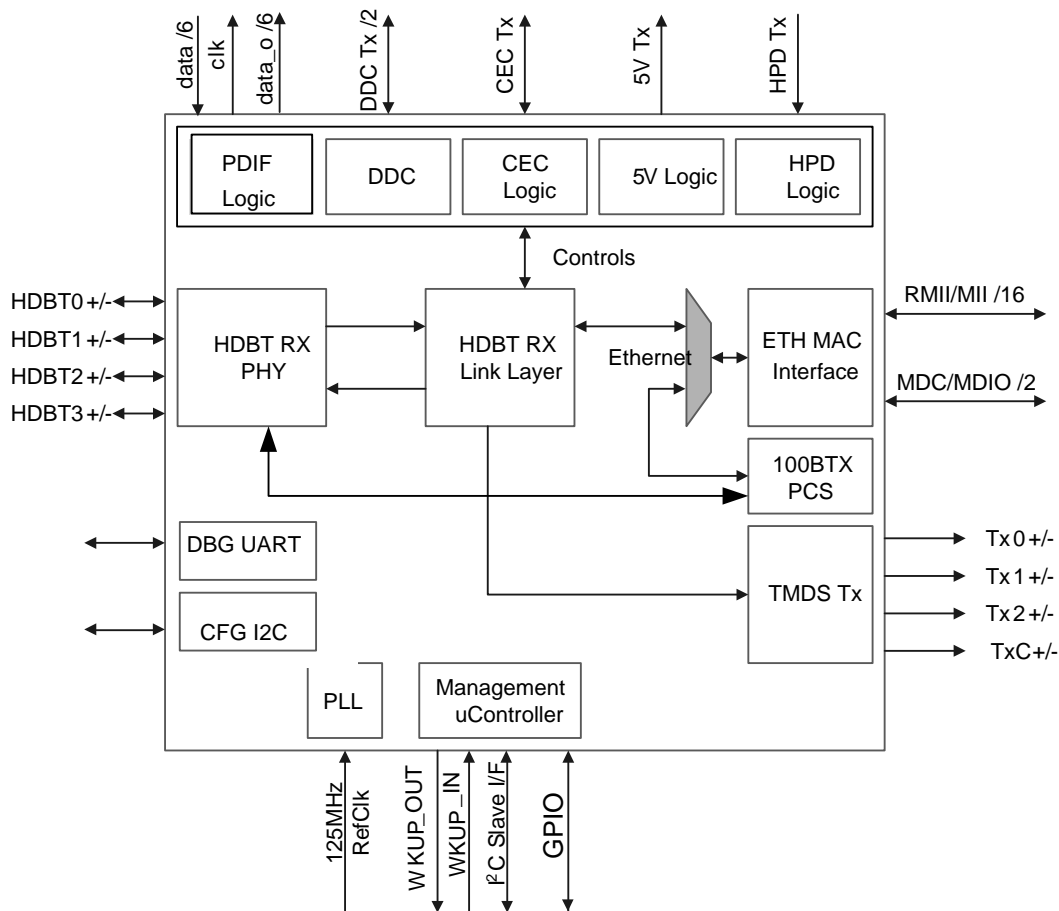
data /6
clk
data_o /6
DDC Tx /2
CEC Tx
5V Tx
HPD Tx

PDIF Logic
DDC
CEC Logic
5V Logic
HPD Logic

Controls

HDBT0 +/-
HDBT1 +/-
HDBT2 +/-
HDBT3 +/-

HDBT RX PHY
HDBT RX Link Layer
Ethernet
ETH MAC Interface
RMII/MII /16
MDC/MDIO /2
100BTX PCS

DBG UART
CFG I2C
TMDS Tx
Tx 0 +/-
Tx 1 +/-
Tx 2 +/-
TxC+/-

PLL
Management uController

125MHz RefClk
W KUP_OUT
WKUP_IN
I$^2$C Slave I/F
GPIO